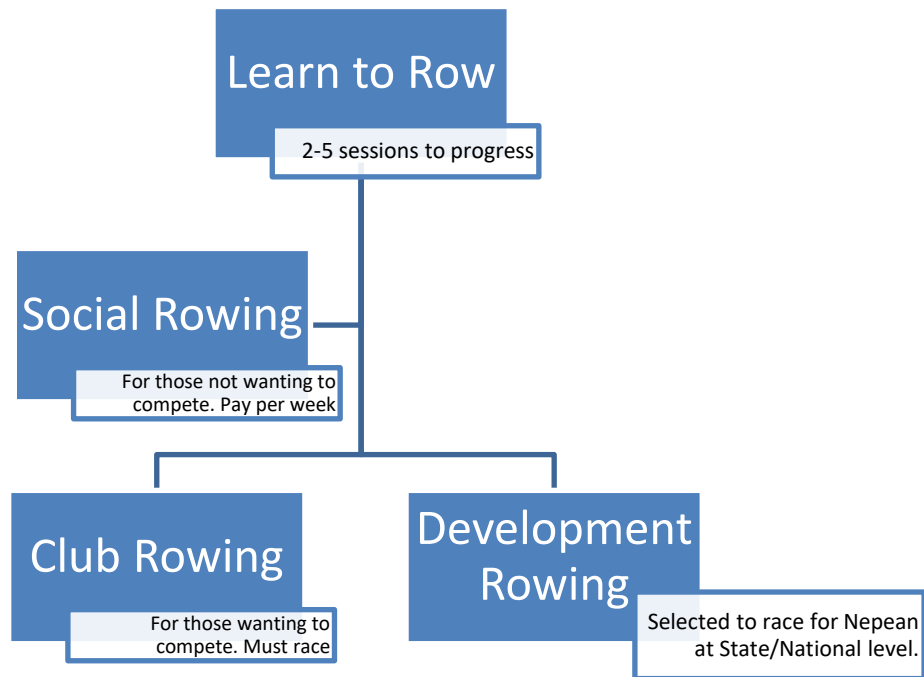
Learn to Row

2-5 sessions to progress

Social Rowing

For those not wanting to compete. Pay per week

Club Rowing

For those wanting to compete. Must race

Development Rowing

Selected to race for Nepean at State/National level.